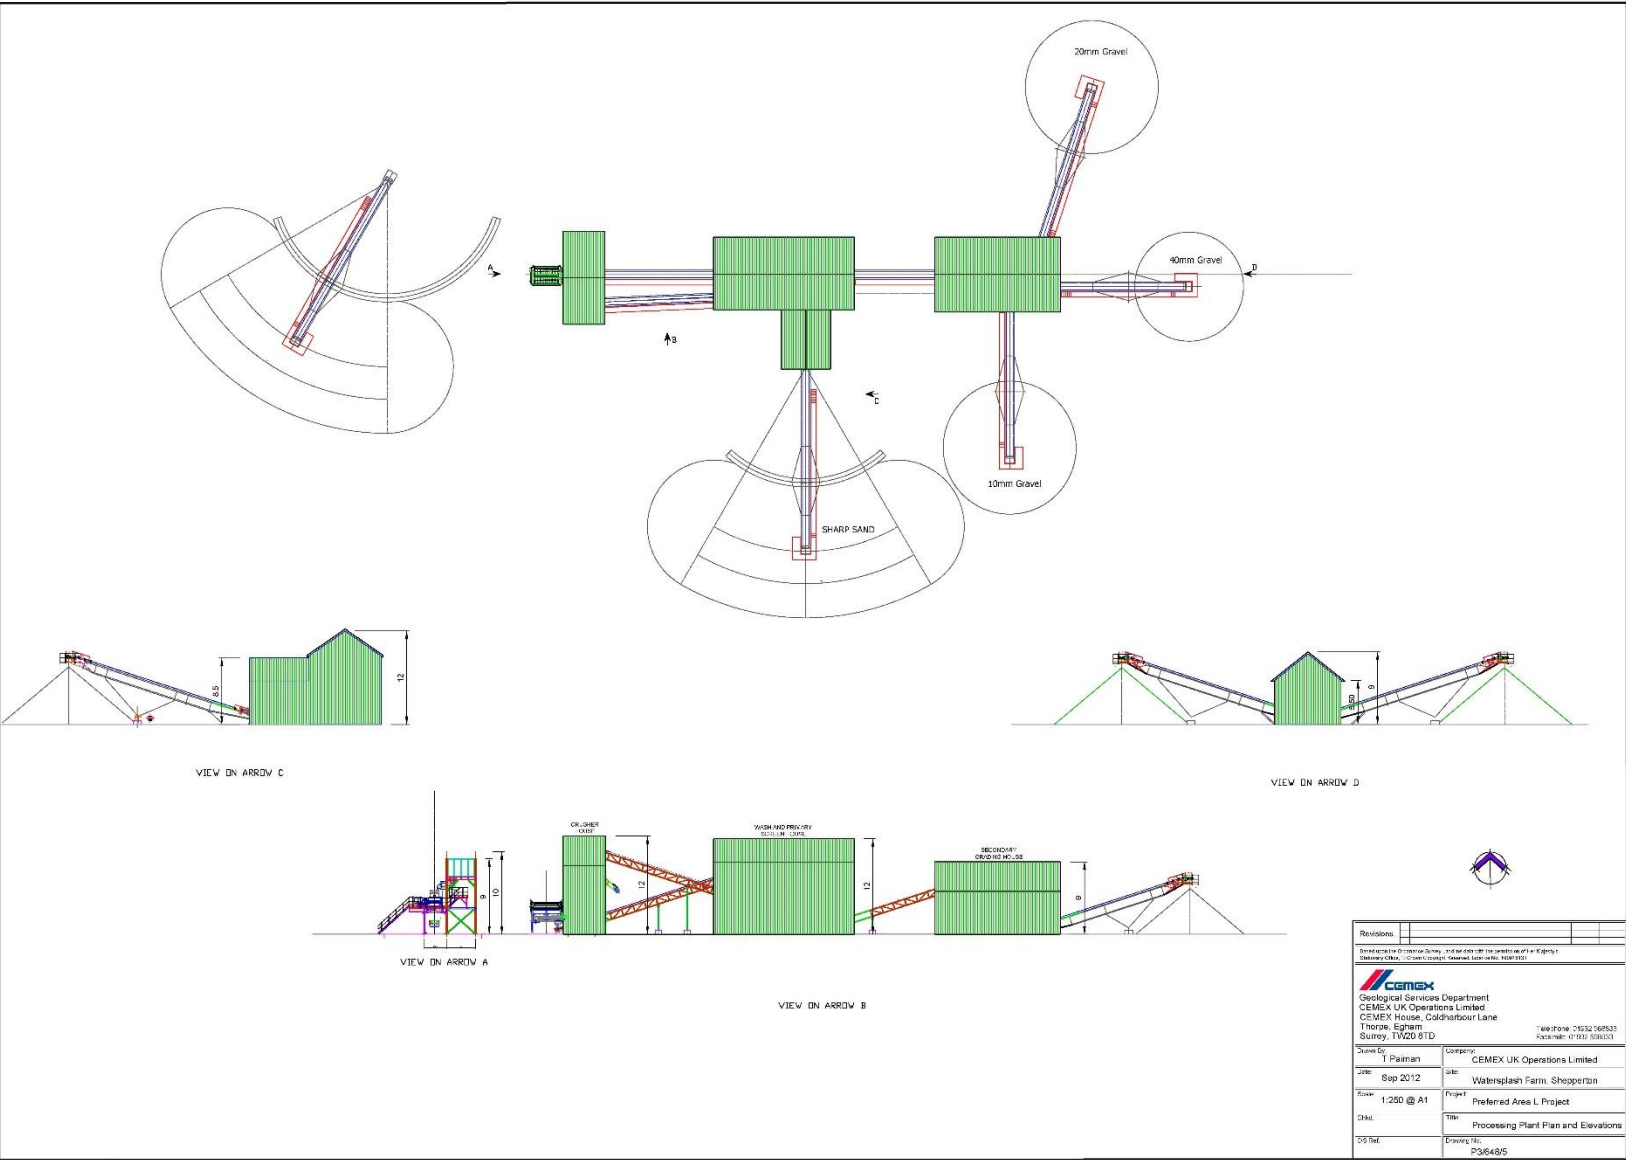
20mm Gravel

A

40mm Gravel

D

B

C

10mm Gravel

SHARP SAND

8.5

12

9

9.50

VIEW ON ARROW C

VIEW ON ARROW D

CRUSHER HOUSE

WASH AND PRIMARY SCREEN HOUSE

SECONDARY GRADING HOUSE

9

10

12

12

9

VIEW ON ARROW A

VIEW ON ARROW B

Revisions

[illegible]

CEMEX

Geological Services Department
CEMEX UK Operations Limited
CEMEX House, Coldharbour Lane
Thorpe, Egham
Surrey, TW20 8TD

Telephone: 01932 568833
Facsimile: 01932 568933

| Drawn By: T Palman | Company: CEMEX UK Operations Limited |
|---|---|
| Date: Sep 2012 | Site: Watersplash Farm, Shepperton |
| Scale: 1:250 @ A1 | Project: Preferred Area L Project |
| Chkd: | Title: Processing Plant Plan and Elevations |
| OS Ref: | Drawing No: P3/648/5 |